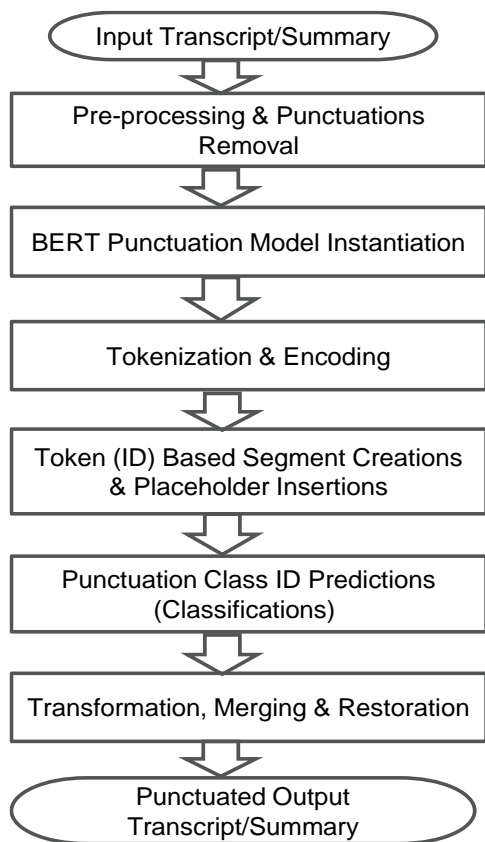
Input Transcript/Summary

Pre-processing & Punctuations Removal

BERT Punctuation Model Instantiation

Tokenization & Encoding

Token (ID) Based Segment Creations & Placeholder Insertions

Punctuation Class ID Predictions (Classifications)

Transformation, Merging & Restoration

Punctuated Output Transcript/Summary